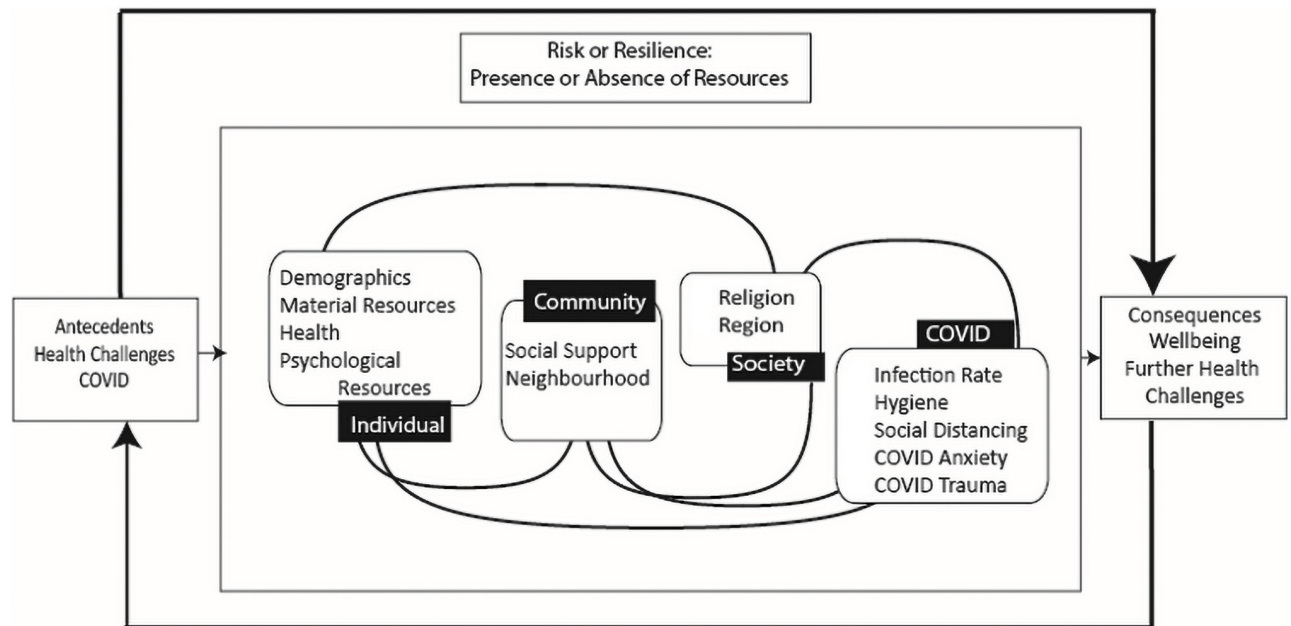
Risk or Resilience:
Presence or Absence of Resources

Antecedents
Health Challenges
COVID

Demographics
Material Resources
Health
Psychological Resources

Individual

Community

Social Support
Neighbourhood

Religion
Region

Society

COVID

Infection Rate
Hygiene
Social Distancing
COVID Anxiety
COVID Trauma

Consequences
Wellbeing
Further Health Challenges